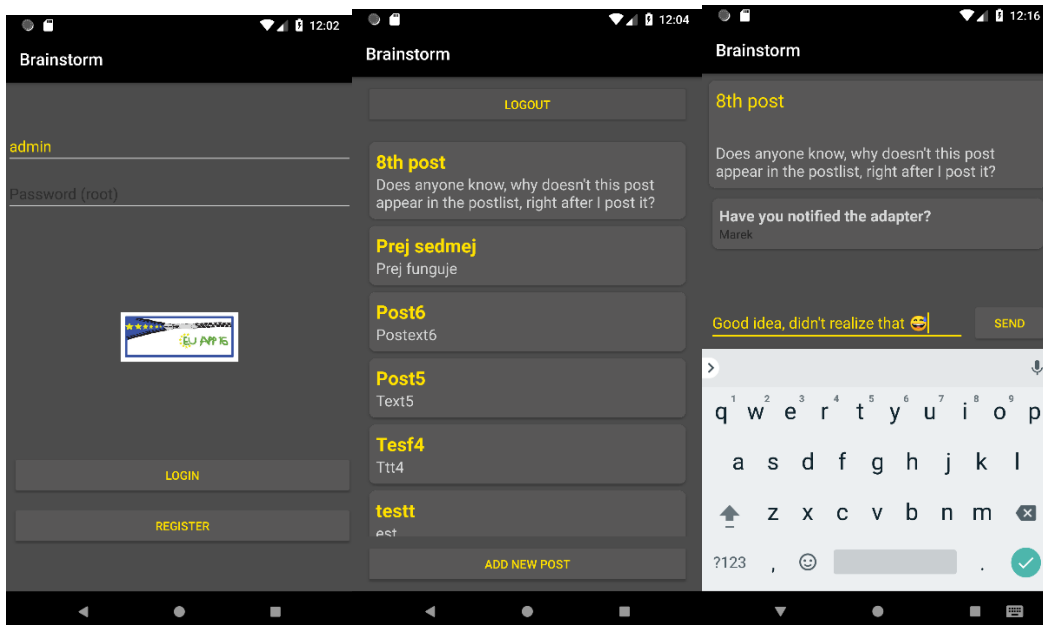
12:02

Brainstorm

admin

Password (root)

EU APPS

LOGIN

REGISTER

12:04

Brainstorm

LOGOUT

8th post
Does anyone know, why doesn't this post appear in the postlist, right after I post it?

Prej sedmej
Prej funguje

Post6
Postext6

Post5
Text5

Tesf4
Ttt4

testt
est

ADD NEW POST

12:16

Brainstorm

8th post

Does anyone know, why doesn't this post appear in the postlist, right after I post it?

Have you notified the adapter?
Marek

Good idea, didn't realize that 😅

SEND

q 1 w 2 e 3 r 4 t 5 y 6 u 7 i 8 o 9 p 0
a s d f g h j k l
z x c v b n m
?123 , .